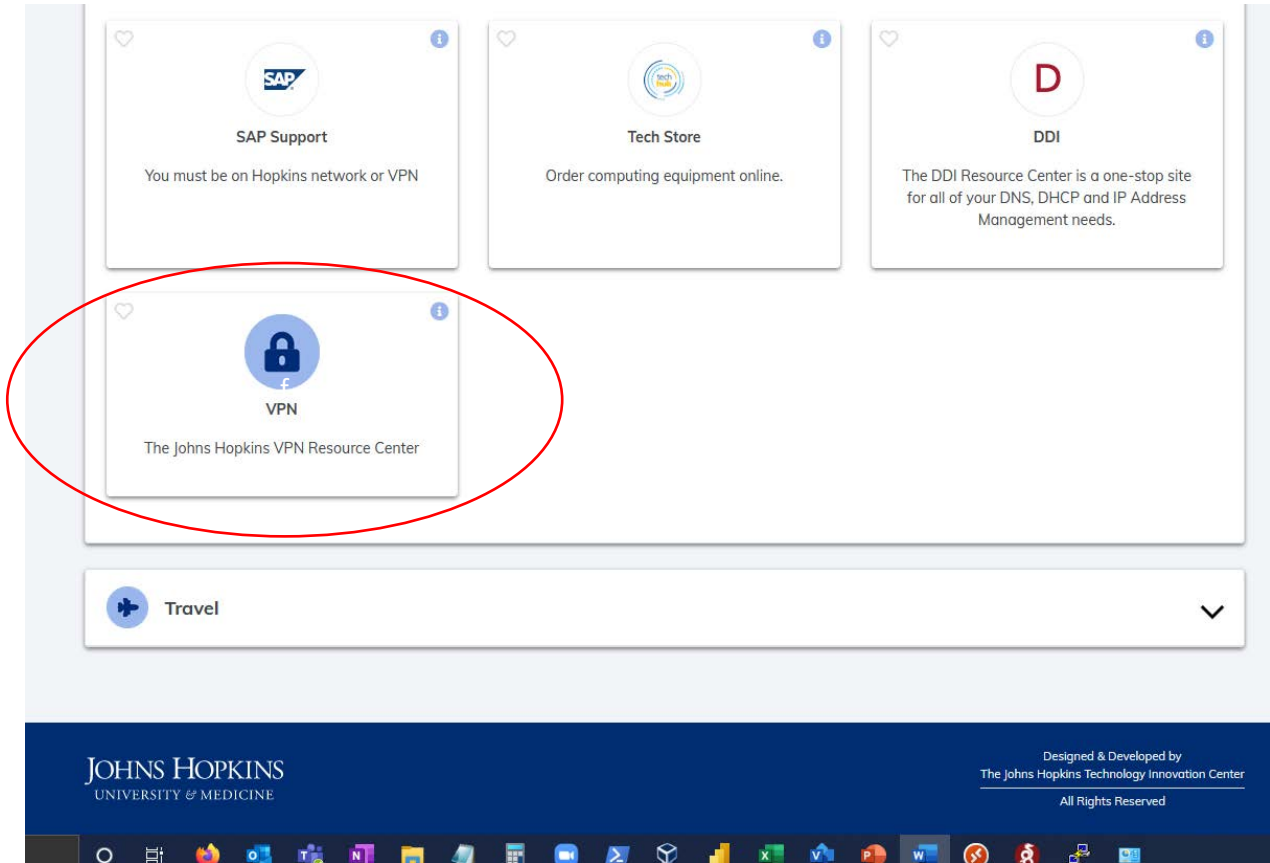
SAP

SAP Support

You must be on Hopkins network or VPN

tech hub

Tech Store

Order computing equipment online.

D

DDI

The DDI Resource Center is a one-stop site for all of your DNS, DHCP and IP Address Management needs.

VPN

The Johns Hopkins VPN Resource Center

Travel

JOHNS HOPKINS
UNIVERSITY & MEDICINE

Designed & Developed by
The Johns Hopkins Technology Innovation Center
All Rights Reserved